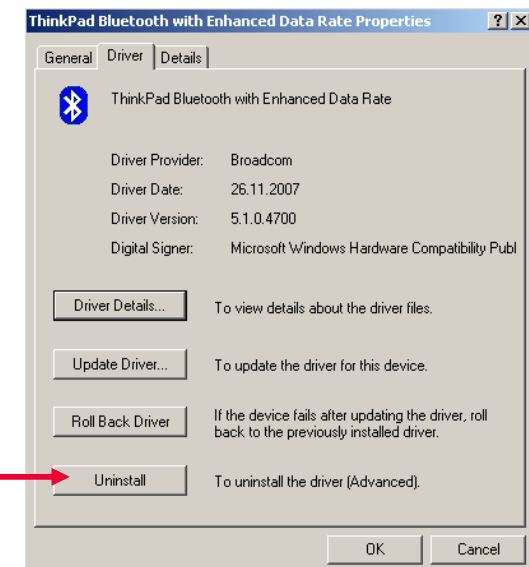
ThinkPad Bluetooth with Enhanced Data Rate Properties ? X

General Driver Details

ThinkPad Bluetooth with Enhanced Data Rate

| | |
|---|---|
| Driver Provider: | Broadcom |
| Driver Date: | 26.11.2007 |
| Driver Version: | 5.1.0.4700 |
| Digital Signer: | Microsoft Windows Hardware Compatibility Publ |

Driver Details... To view details about the driver files.

Update Driver... To update the driver for this device.

Roll Back Driver If the device fails after updating the driver, roll back to the previously installed driver.

Uninstall To uninstall the driver (Advanced).

OK Cancel